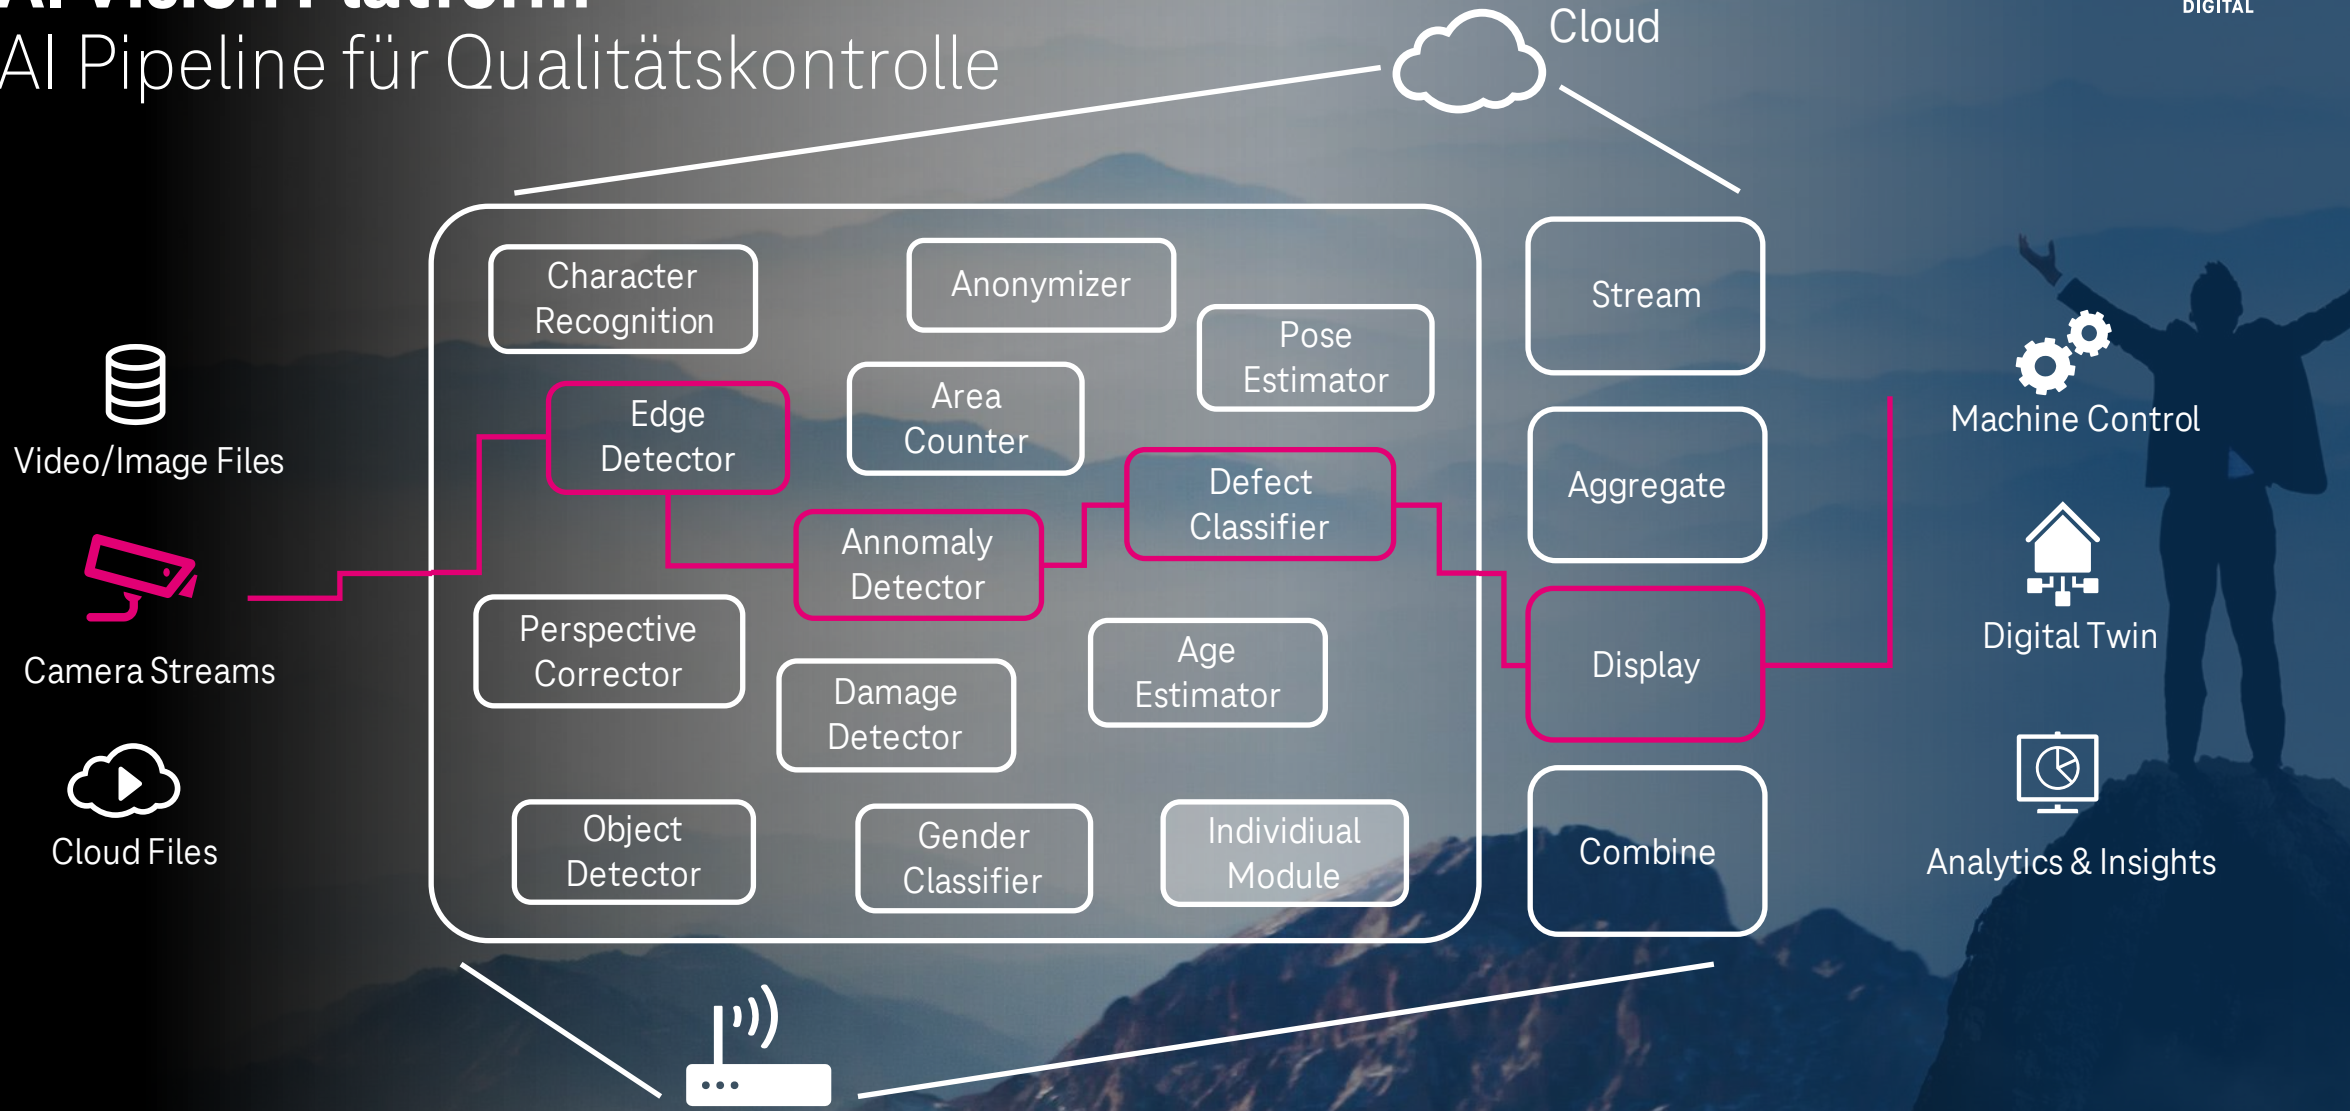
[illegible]
AI Pipeline für Qualitätskontrolle

DIGITAL

Cloud

Video/Image Files

Camera Streams

Cloud Files

Character Recognition

Anonymizer

Pose Estimator

Edge Detector

Area Counter

Defect Classifier

Annomaly Detector

Perspective Corrector

Damage Detector

Age Estimator

Object Detector

Gender Classifier

Individiual Module

Stream

Aggregate

Display

Combine

Machine Control

Digital Twin

Analytics & Insights